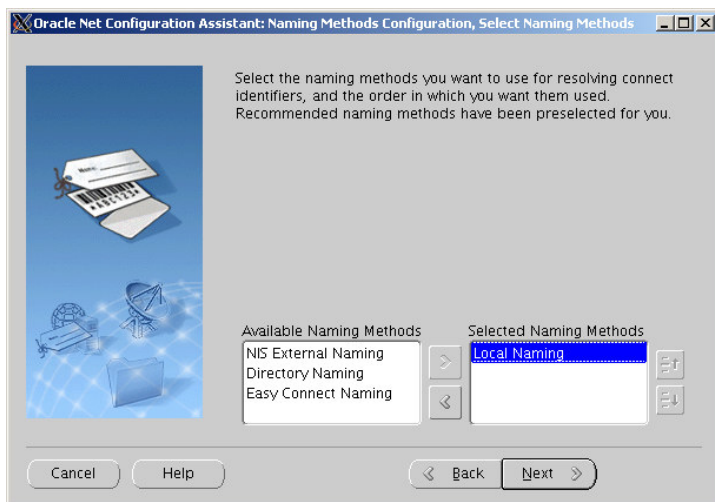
Oracle Net Configuration Assistant: Naming Methods Configuration, Select Naming Methods

Select the naming methods you want to use for resolving connect identifiers, and the order in which you want them used. Recommended naming methods have been preselected for you.

Available Naming Methods
NIS External Naming
Directory Naming
Easy Connect Naming

Selected Naming Methods
Local Naming

Cancel
Help
Back
Next